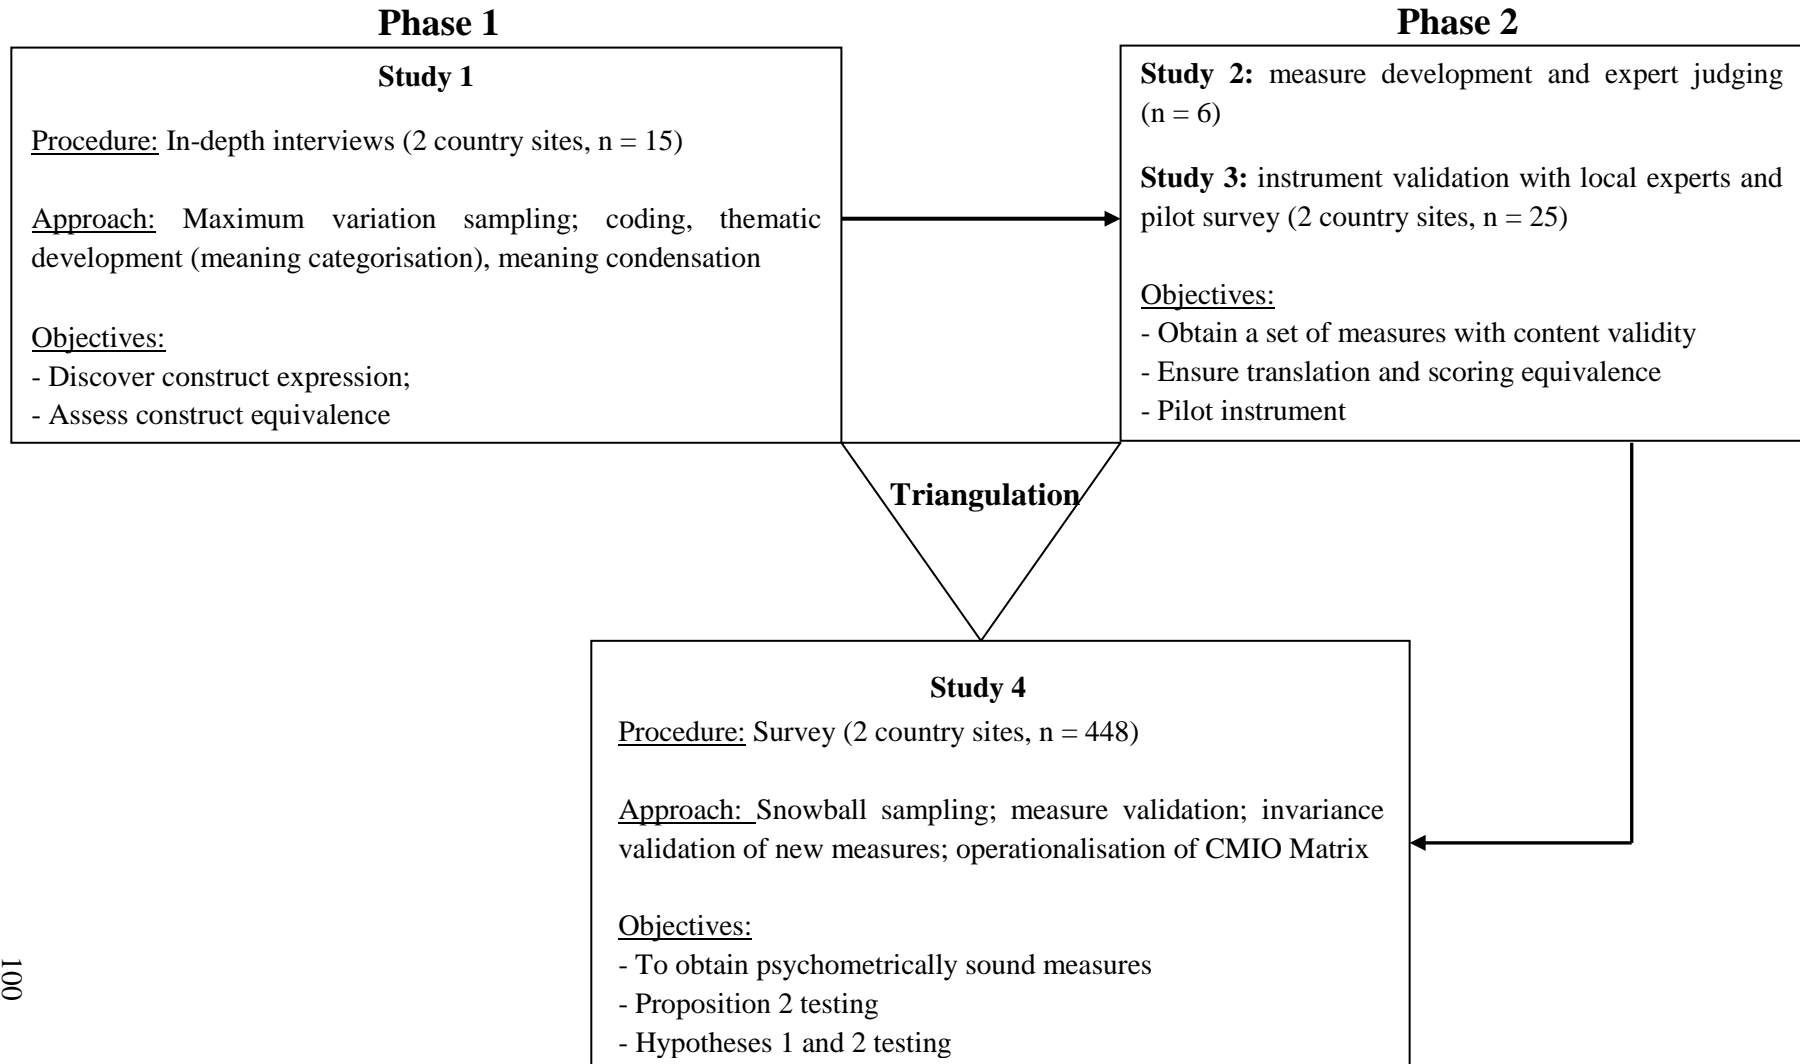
Phase 1

Study 1

Procedure: In-depth interviews (2 country sites, n = 15)

Approach: Maximum variation sampling; coding, thematic development (meaning categorisation), meaning condensation

Objectives:
- Discover construct expression;
- Assess construct equivalence

Phase 2

Study 2: measure development and expert judging (n = 6)

Study 3: instrument validation with local experts and pilot survey (2 country sites, n = 25)

Objectives:
- Obtain a set of measures with content validity
- Ensure translation and scoring equivalence
- Pilot instrument

Triangulation

Study 4

Procedure: Survey (2 country sites, n = 448)

Approach: Snowball sampling; measure validation; invariance validation of new measures; operationalisation of CMIO Matrix

Objectives:
- To obtain psychometrically sound measures
- Proposition 2 testing
- Hypotheses 1 and 2 testing

100